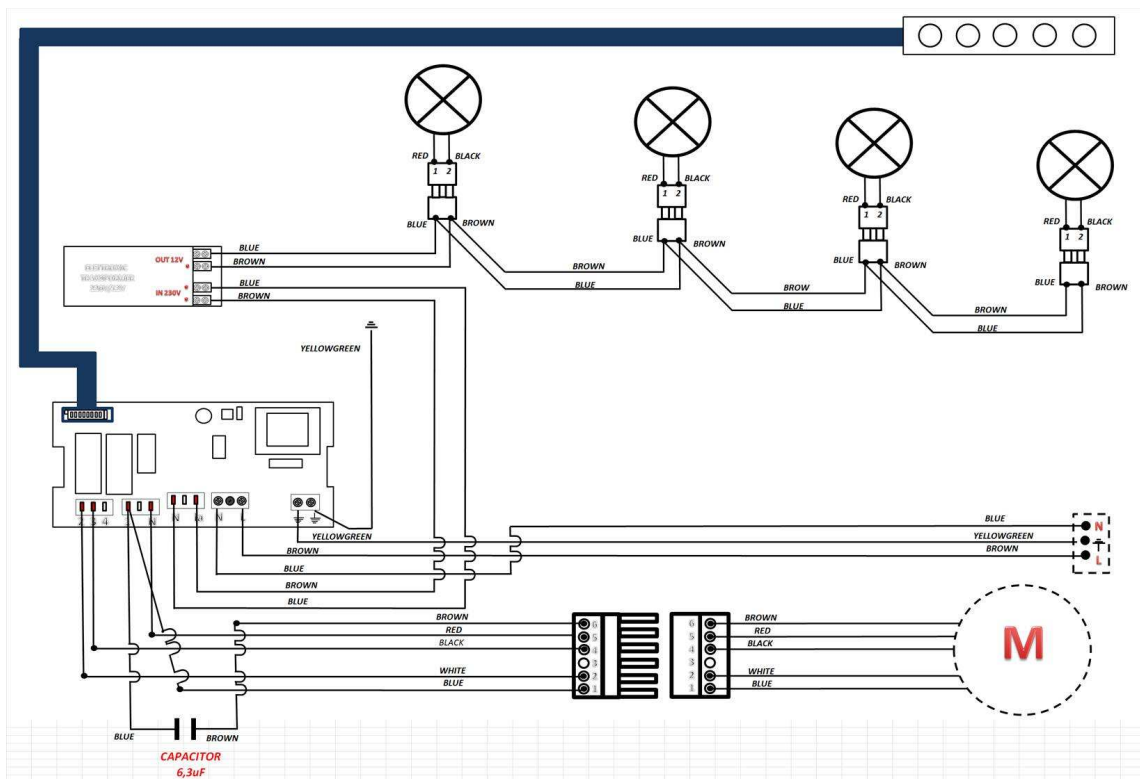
RED BLACK
1 2
BLUE BROWN

RED BLACK
1 2
BLUE BROWN

RED BLACK
1 2
BLUE BROWN

RED BLACK
1 2
BLUE BROWN

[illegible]

OUT 12V
IN 230V

BLUE
BROWN
BLUE
BROWN

BROWN
BLUE
BROW
BLUE
BROWN
BLUE

YELLOWGREEN

2 3 4 7 N N 10 N L

YELLOWGREEN
BROWN
BLUE
BROWN
BLUE

BLUE
YELLOWGREEN
BROWN

N
L

BROWN
RED
BLACK
WHITE
BLUE

6
5
4
3
2
1

6
5
4
3
2
1

BROWN
RED
BLACK
WHITE
BLUE

M

BLUE BROWN
CAPACITOR
6,3uF